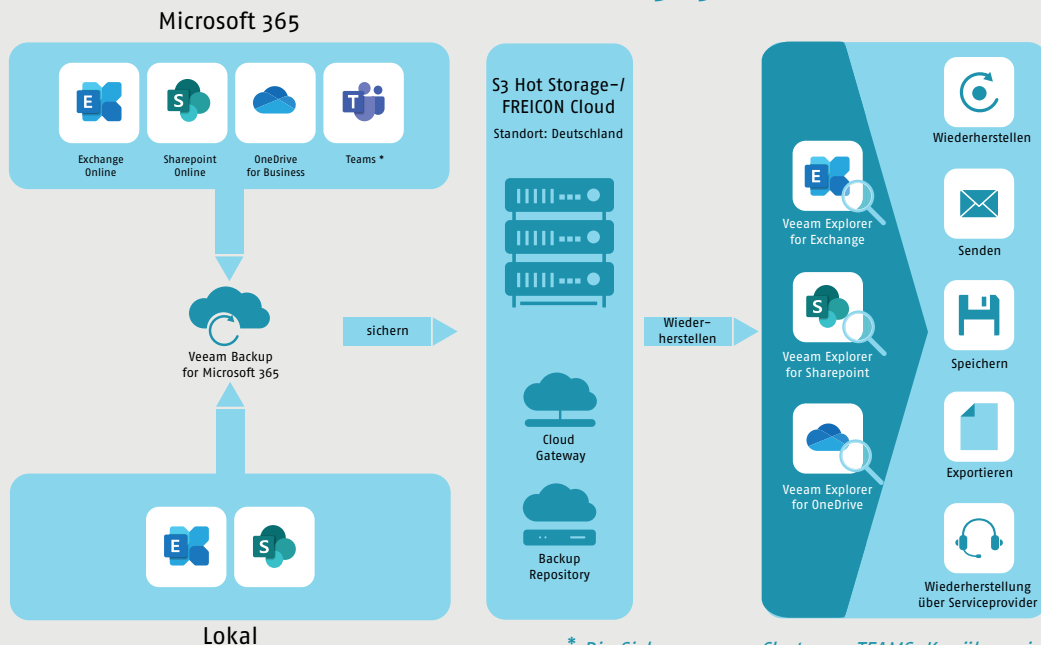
Microsoft 365

Exchange Online

Sharepoint Online

OneDrive for Business

Teams *

Veeam Backup for Microsoft 365

Lokal

sichern

S3 Hot Storage-/ FREICON Cloud

Standort: Deutschland

Cloud Gateway

Backup Repository

Wiederherstellen

Veeam Explorer for Exchange

Veeam Explorer for Sharepoint

Veeam Explorer for OneDrive

Wiederherstellen

Senden

Speichern

Exportieren

Wiederherstellung über Serviceprovider

* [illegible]